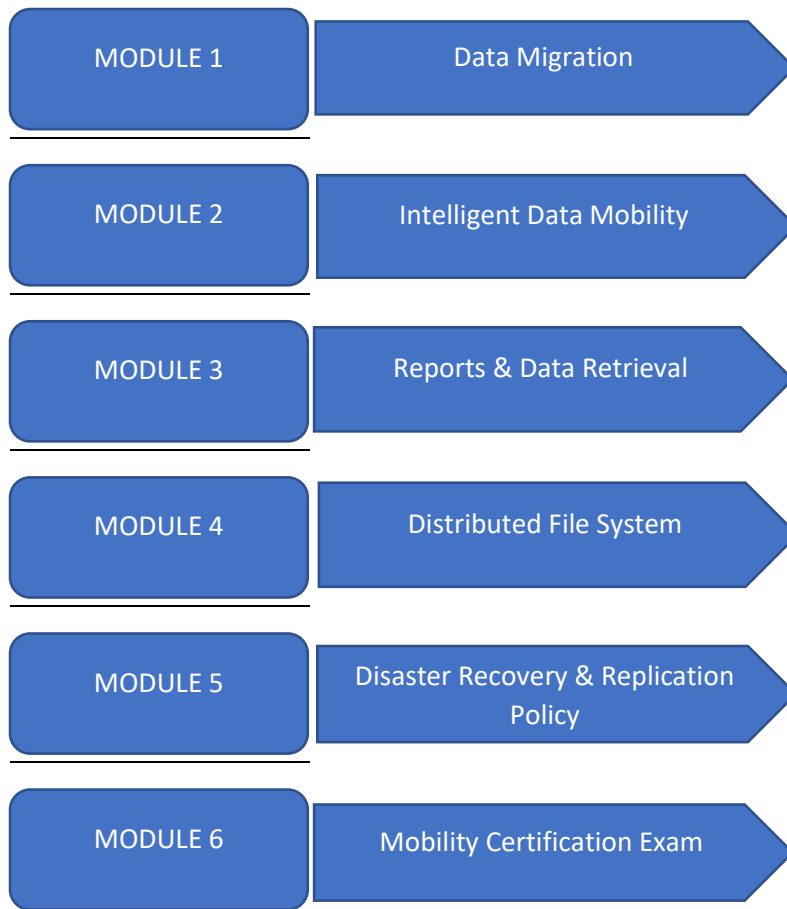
MODULE 1

Data Migration

MODULE 2

Intelligent Data Mobility

MODULE 3

Reports & Data Retrieval

MODULE 4

Distributed File System

MODULE 5

Disaster Recovery & Replication Policy

MODULE 6

Mobility Certification Exam